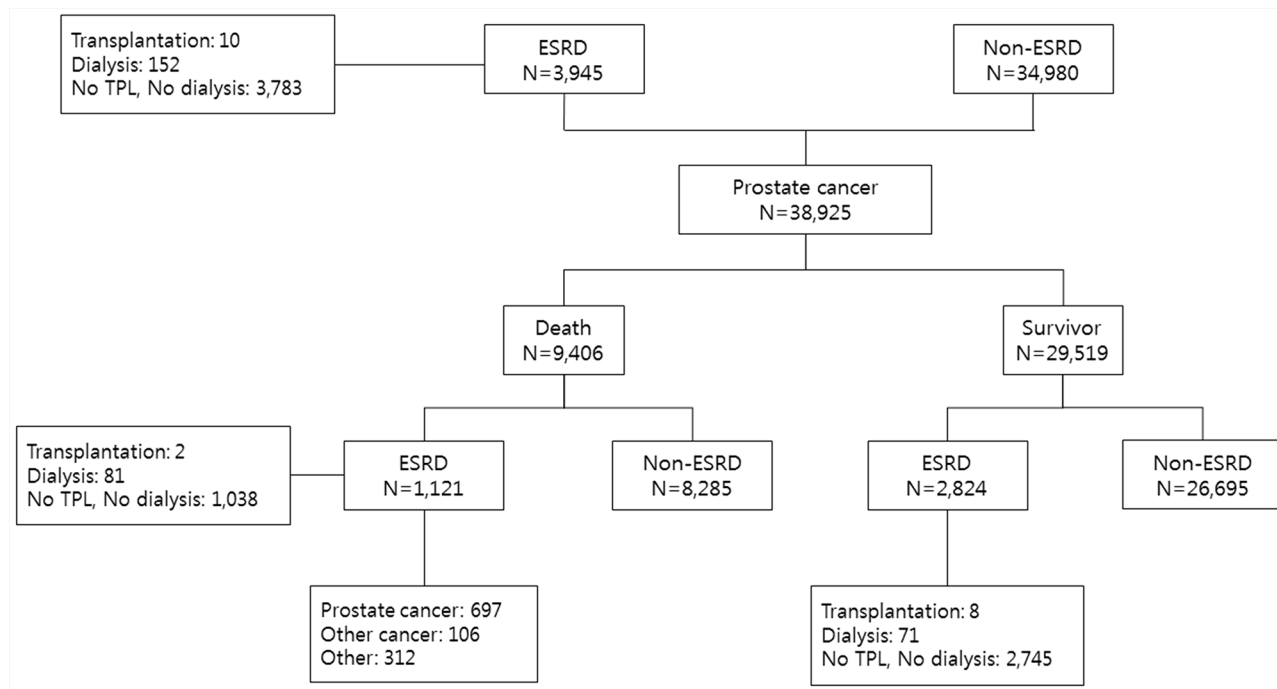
Transplantation: 10
Dialysis: 152
No TPL, No dialysis: 3,783

ESRD
N=3,945

Non-ESRD
N=34,980

Prostate cancer
N=38,925

Death
N=9,406

Survivor
N=29,519

Transplantation: 2
Dialysis: 81
No TPL, No dialysis: 1,038

ESRD
N=1,121

Non-ESRD
N=8,285

ESRD
N=2,824

Non-ESRD
N=26,695

Prostate cancer: 697
Other cancer: 106
Other: 312

Transplantation: 8
Dialysis: 71
No TPL, No dialysis: 2,745